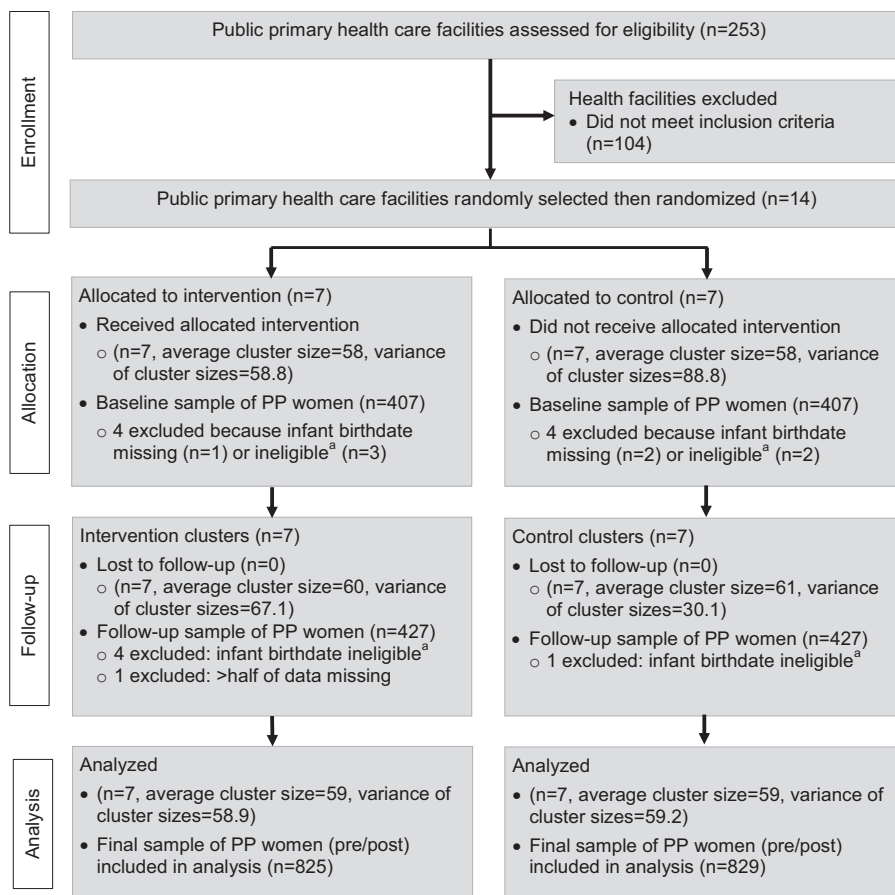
Enrollment

Public primary health care facilities assessed for eligibility (n=253)

Health facilities excluded
• Did not meet inclusion criteria (n=104)

Public primary health care facilities randomly selected then randomized (n=14)

Allocation

Allocated to intervention (n=7)
• Received allocated intervention
  ○ (n=7, average cluster size=58, variance of cluster sizes=58.8)
• Baseline sample of PP women (n=407)
  ○ 4 excluded because infant birthdate missing (n=1) or ineligible$^{a}$ (n=3)

Allocated to control (n=7)
• Did not receive allocated intervention
  ○ (n=7, average cluster size=58, variance of cluster sizes=88.8)
• Baseline sample of PP women (n=407)
  ○ 4 excluded because infant birthdate missing (n=2) or ineligible$^{a}$ (n=2)

Follow-up

Intervention clusters (n=7)
• Lost to follow-up (n=0)
  ○ (n=7, average cluster size=60, variance of cluster sizes=67.1)
• Follow-up sample of PP women (n=427)
  ○ 4 excluded: infant birthdate ineligible$^{a}$
  ○ 1 excluded: >half of data missing

Control clusters (n=7)
• Lost to follow-up (n=0)
  ○ (n=7, average cluster size=61, variance of cluster sizes=30.1)
• Follow-up sample of PP women (n=427)
  ○ 1 excluded: infant birthdate ineligible$^{a}$

Analysis

Analyzed
• (n=7, average cluster size=59, variance of cluster sizes=58.9)
• Final sample of PP women (pre/post) included in analysis (n=825)

Analyzed
• (n=7, average cluster size=59, variance of cluster sizes=59.2)
• Final sample of PP women (pre/post) included in analysis (n=829)